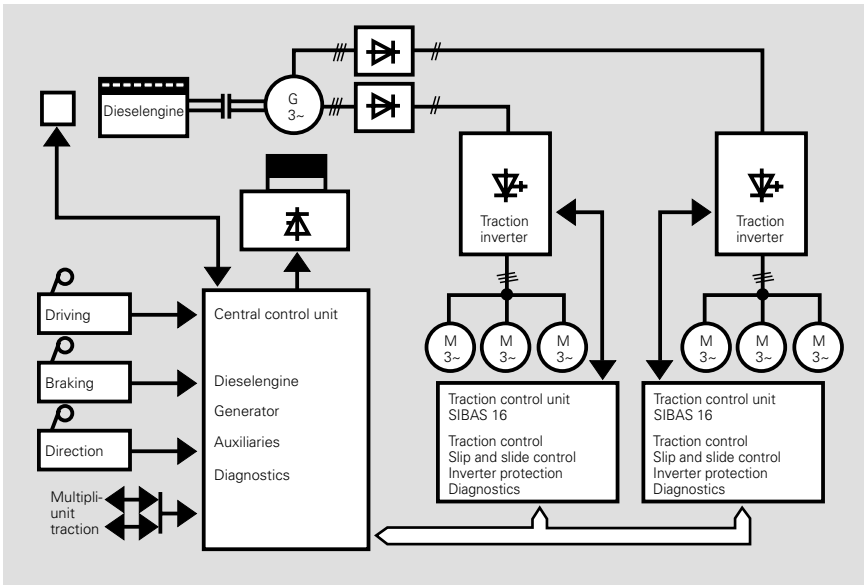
Dieselengine

G
3~

Traction inverter

Traction inverter

Driving

Braking

Direction

Central control unit

Dieselengine
Generator
Auxiliaries
Diagnostics

Multipli-unit traction

M
3~

M
3~

M
3~

M
3~

M
3~

M
3~

Traction control unit
SIBAS 16

Traction control
Slip and slide control
Inverter protection
Diagnostics

Traction control unit
SIBAS 16

Traction control
Slip and slide control
Inverter protection
Diagnostics